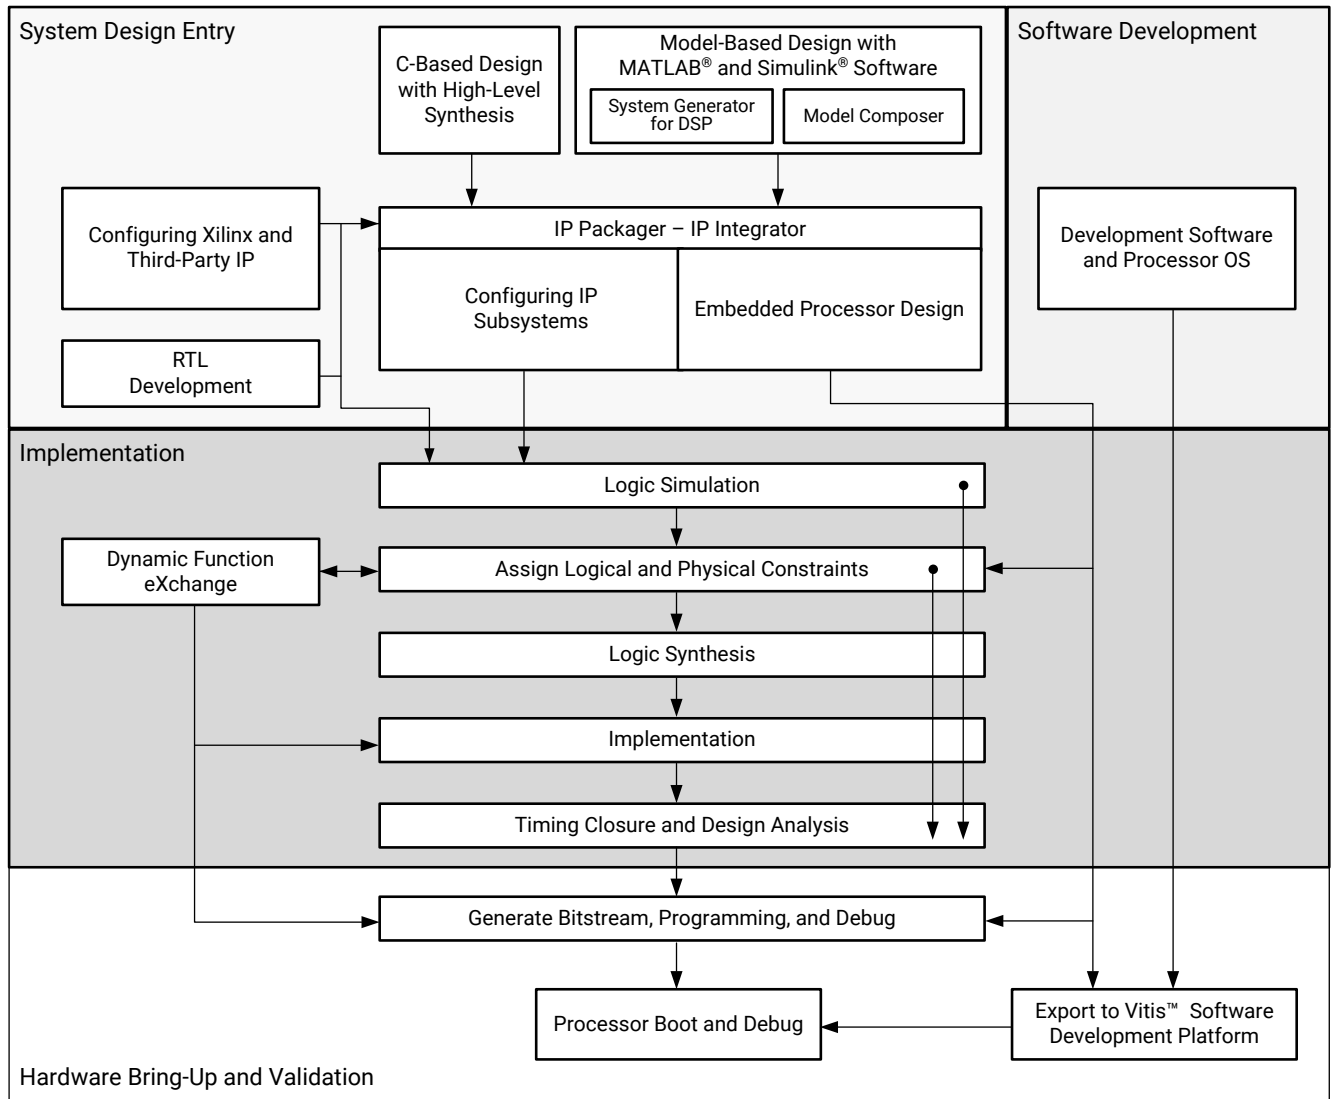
System Design Entry

C-Based Design with High-Level Synthesis

Model-Based Design with MATLAB® and Simulink® Software

System Generator for DSP

Model Composer

Software Development

Configuring Xilinx and Third-Party IP

IP Packager – IP Integrator

Configuring IP Subsystems

Embedded Processor Design

Development Software and Processor OS

RTL Development

Implementation

Logic Simulation

Dynamic Function eXchange

Assign Logical and Physical Constraints

Logic Synthesis

Implementation

Timing Closure and Design Analysis

Generate Bitstream, Programming, and Debug

Processor Boot and Debug

Export to Vitis™ Software Development Platform

Hardware Bring-Up and Validation